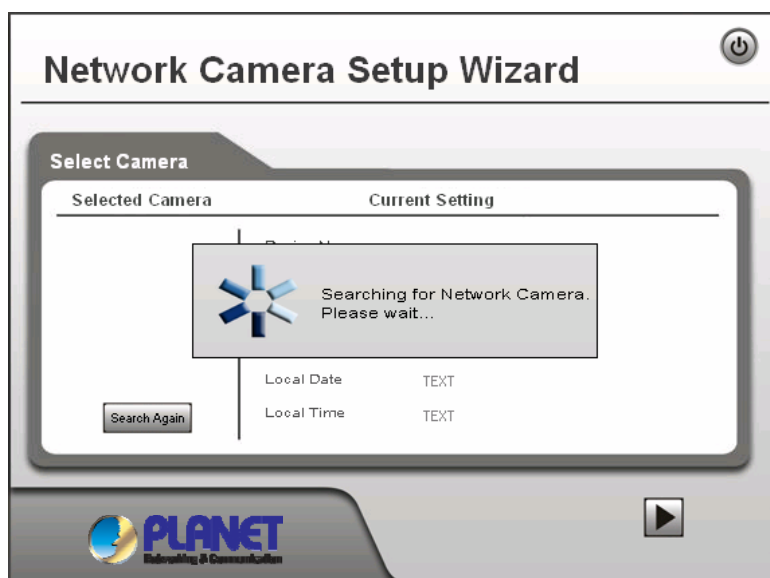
Network Camera Setup Wizard

Select Camera

Selected Camera

Current Setting

Device N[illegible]

Searching for Network Camera. Please wait...

Local Date TEXT

Local Time TEXT

Search Again

PLANET
Networking & Communication